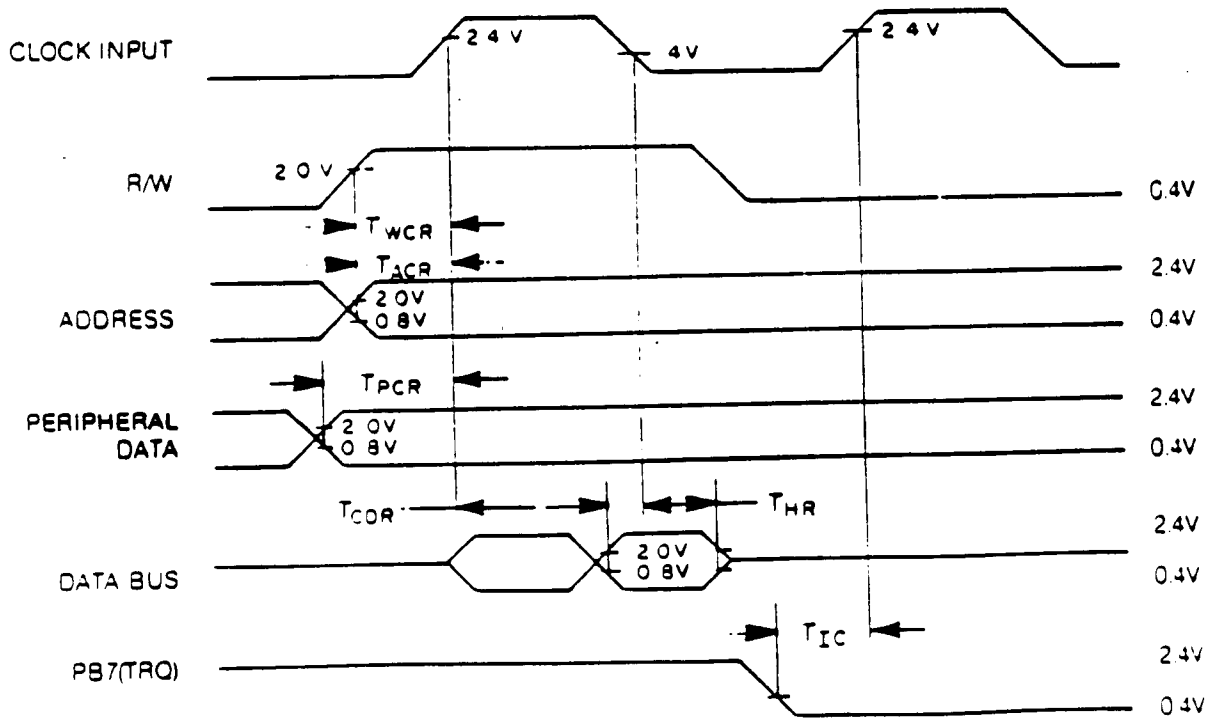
CLOCK INPUT
2 4 V
4 V
2 4 V

R/W
2 0 V
0.4V

$T_{WCR}$
$T_{ACR}$
2.4V

ADDRESS
2 0V
0 8V
0.4V

$T_{PCR}$
2.4V

PERIPHERAL DATA
2 0V
0 8V
0.4V

$T_{CDR}$
$T_{HR}$
2.4V

DATA BUS
2 0V
0 8V
0.4V

$T_{IC}$
2.4V

PB7(TRQ)
0.4V